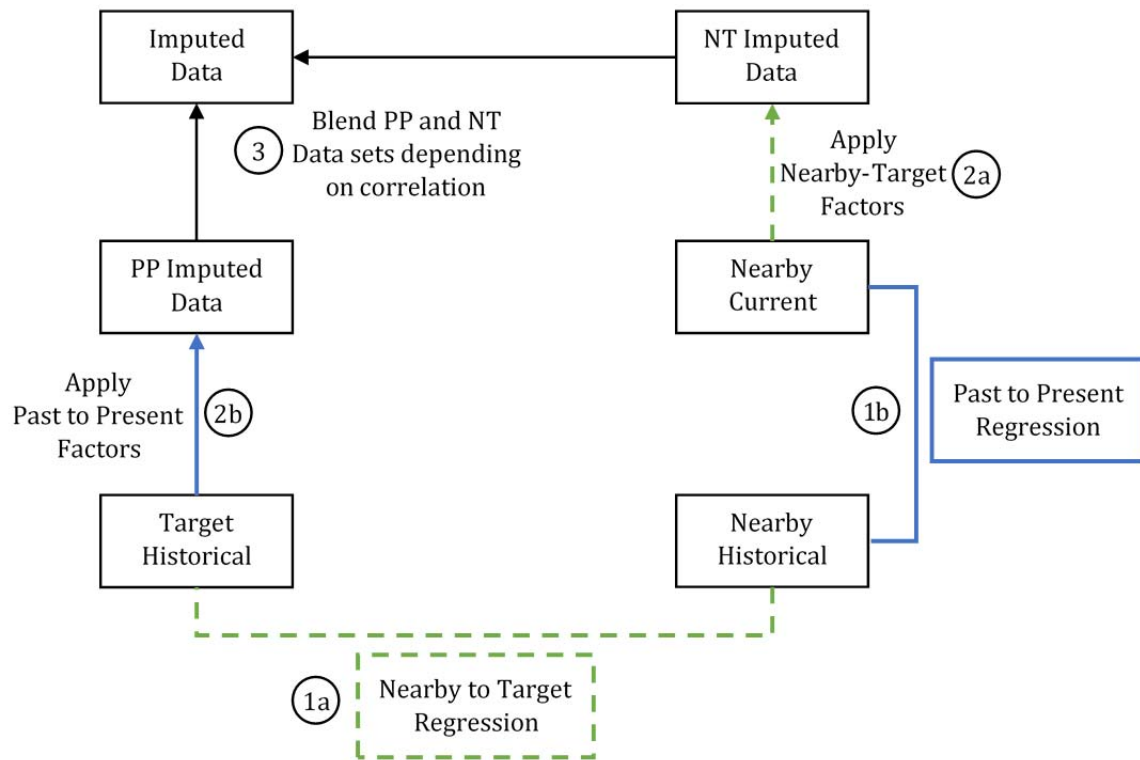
Imputed Data

NT Imputed Data

3 Blend PP and NT Data sets depending on correlation

Apply Nearby-Target Factors 2a

PP Imputed Data

Nearby Current

Apply Past to Present Factors 2b

1b

Past to Present Regression

Target Historical

Nearby Historical

1a Nearby to Target Regression